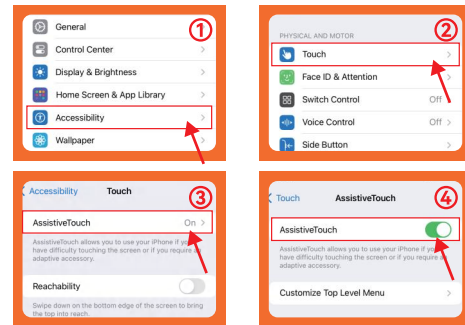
①
General
Control Center
Display & Brightness
Home Screen & App Library
Accessibility
Wallpaper

②
PHYSICAL AND MOTOR
Touch
Face ID & Attention
Switch Control Off
Voice Control Off
Side Button

③
Accessibility Touch
AssistiveTouch On
AssistiveTouch allows you to use your iPhone if you have difficulty touching the screen or if you require an adaptive accessory.
Reachability
Swipe down on the bottom edge of the screen to bring the top into reach.

④
Touch AssistiveTouch
AssistiveTouch
AssistiveTouch allows you to use your iPhone if you have difficulty touching the screen or if you require an adaptive accessory.
Customize Top Level Menu